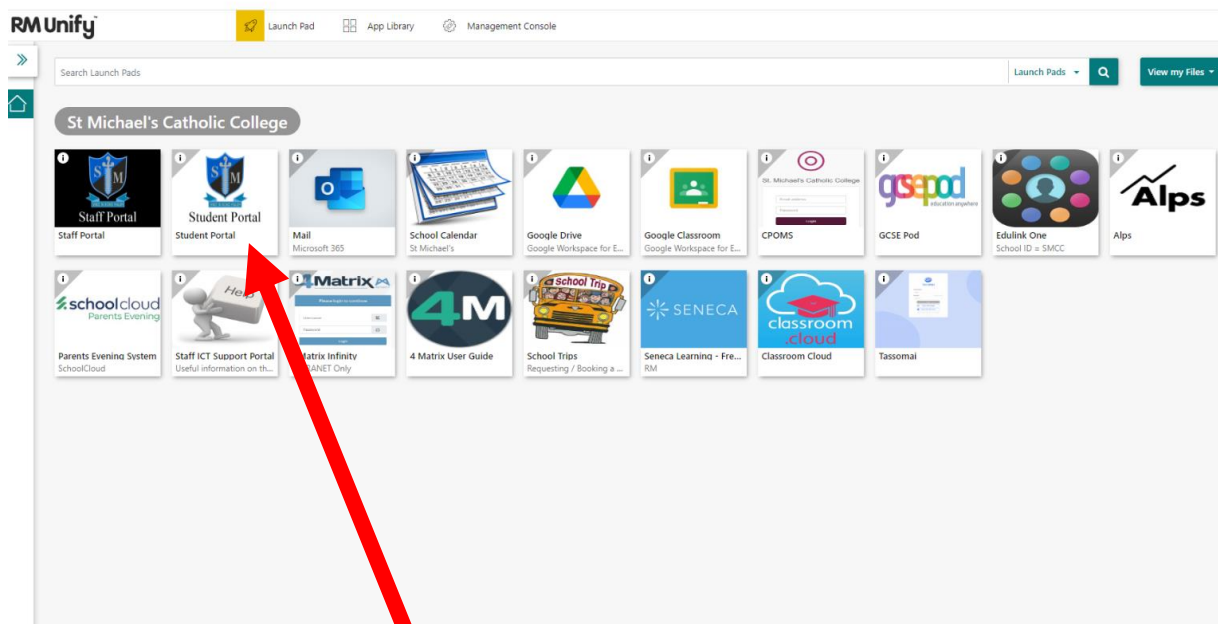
RM Unify

Launch Pad
App Library
Management Console

Search Launch Pads
Launch Pads
View my Files

St Michael's Catholic College

Staff Portal
Staff Portal

Student Portal
Student Portal

Mail
Microsoft 365

School Calendar
St Michael's

Google Drive
Google Workspace for E...

Google Classroom
Google Workspace for E...

St. Michael's Catholic College
CPOMS

gcsepod
education anywhere
GCSE Pod

Edulink One
School ID = SMCC

Alps
Alps

schoolcloud
Parents Evening
Parents Evening System
SchoolCloud

Help
Staff ICT Support Portal
Useful information on th...

Matrix
Matrix Infinity
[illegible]ANET Only

4M
4 Matrix User Guide

School Trip
School Trips
Requesting / Booking a ...

SENECA
Seneca Learning - Fre...
RM

classroom.cloud
Classroom Cloud

Tassomai